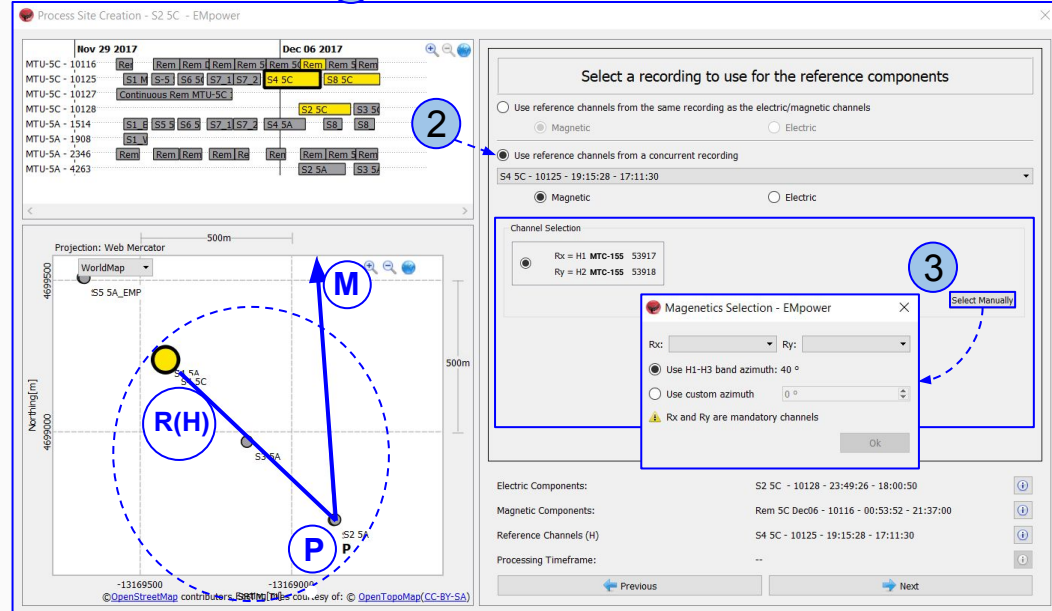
Process Site Creation - S2 5C - EMpower

Nov 29 2017
Dec 06 2017

MTU-5C - 10116 Rem Rem Rem Rem Rem Rem 5 Rem 5 Rem Rem 5 Rem
MTU-5C - 10125 S1 M S-5 S6 5 S7_1 S7_2 S4 5C S8 5C
MTU-5C - 10127 Continuous Rem MTU-5C
MTU-5C - 10128 S2 5C S3 5
MTU-5A - 1514 S1_5 S5 5 S6 5 S7_1 S7_2 S4 5A S8 S8
MTU-5A - 1908 S1_V
MTU-5A - 2346 Rem Rem Rem Rem Re Rem Rem Rem 5 Rem
MTU-5A - 4263 S2 5A S3 5

Projection: Web Mercator
500m
WorldMap
4699500
S5 5A_EMP
M
S4 5A
S4 5C
R(H)
500m
Northing[m]
4699000
S3 5A
S2 5A
P
P
-13169500
-13169000
Easting[m]
©OpenStreetMap contributors | Tiles courtesy of: © OpenTopoMap(CC-BY-SA)

Select a recording to use for the reference components

2

Use reference channels from the same recording as the electric/magnetic channels
Magnetic
Electric
Use reference channels from a concurrent recording
S4 5C - 10125 - 19:15:28 - 17:11:30
Magnetic
Electric

Channel Selection
Rx = H1 MTC-155 53917
Ry = H2 MTC-155 53918

3

Select Manually

Magenetics Selection - EMpower
Rx:
Ry:
Use H1-H3 band azimuth: 40 °
Use custom azimuth
0 °
Rx and Ry are mandatory channels
Ok

Electric Components: S2 5C - 10128 - 23:49:26 - 18:00:50
Magnetic Components: Rem 5C Dec06 - 10116 - 00:53:52 - 21:37:00
Reference Channels (H) S4 5C - 10125 - 19:15:28 - 17:11:30
Processing Timeframe: --
Previous
Next